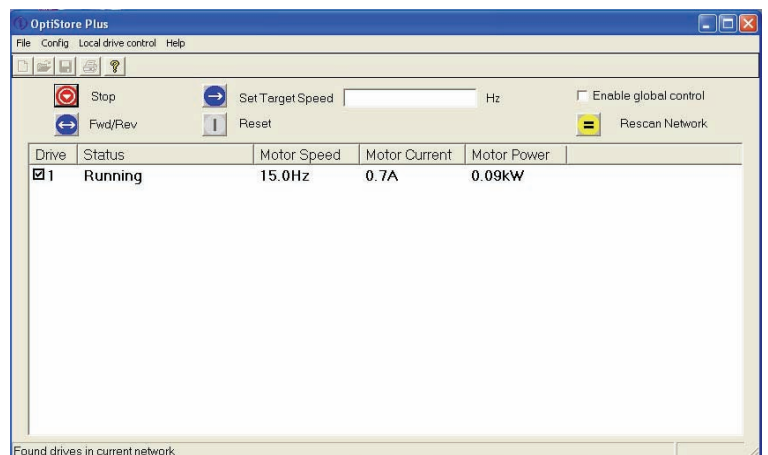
OptiStore Plus

File Config Local drive control Help

Stop
Set Target Speed
Hz
Enable global control

Fwd/Rev
Reset
Rescan Network

| Drive | Status | Motor Speed | Motor Current | Motor Power |
|---|---|---|---|---|
| ☑1 | Running | 15.0Hz | 0.7A | 0.09kW |

Found drives in current network